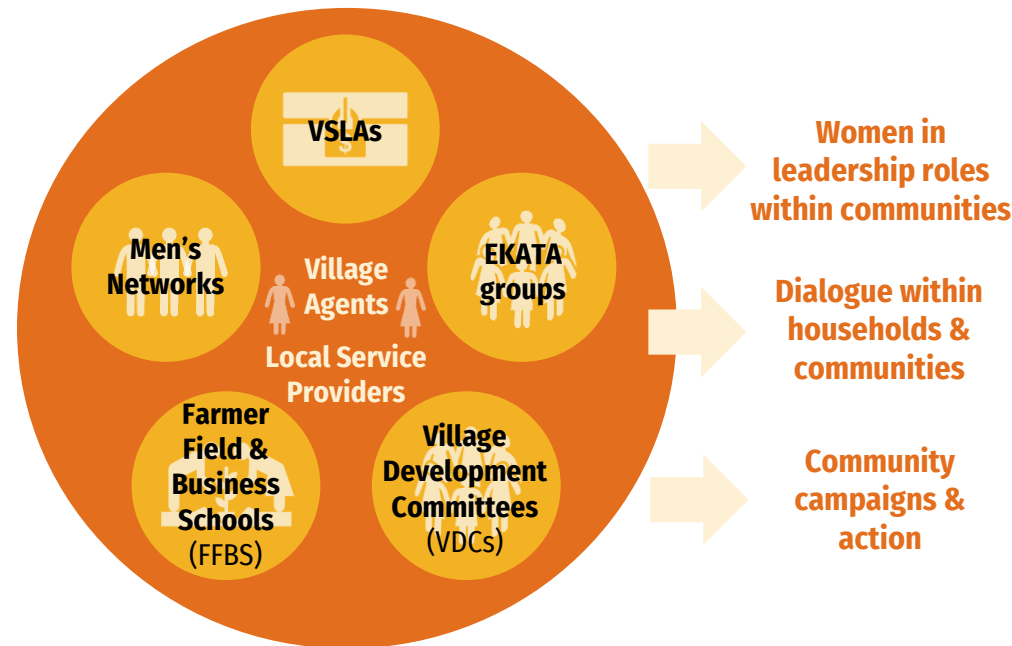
VSLAs

Men's Networks

EKATA groups

Village Agents

Local Service Providers

Farmer Field & Business Schools (FFBS)

Village Development Committees (VDCs)

Women in leadership roles within communities

Dialogue within households & communities

Community campaigns & action